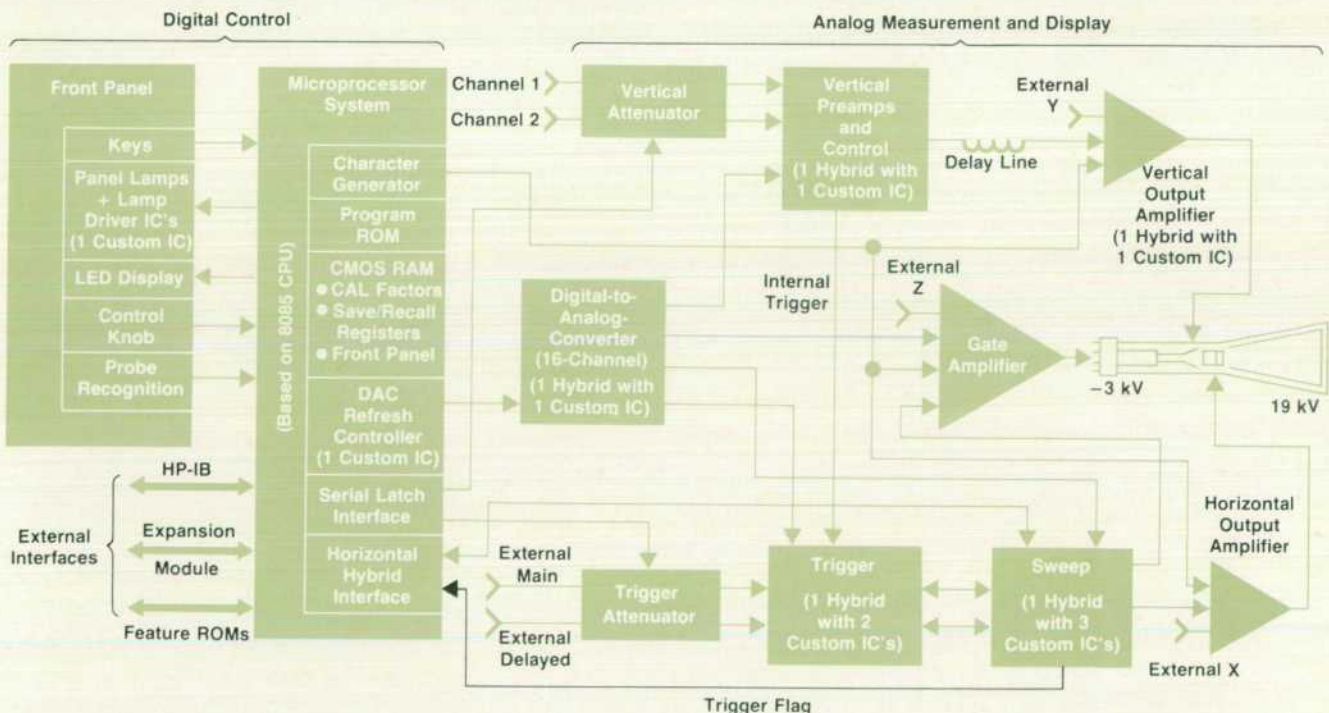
Digital Control

Analog Measurement and Display

Front Panel

Keys

Panel Lamps + Lamp Driver IC's (1 Custom IC)

LED Display

Control Knob

Probe Recognition

Microprocessor System

(Based on 8085 CPU)

Character Generator

Program ROM

CMOS RAM
● CAL Factors
● Save/Recall Registers
● Front Panel

DAC Refresh Controller (1 Custom IC)

Serial Latch Interface

Horizontal Hybrid Interface

HP-IB

External Interfaces

Expansion Module

Feature ROMs

Channel 1

Channel 2

Vertical Attenuator

Vertical Preamps and Control (1 Hybrid with 1 Custom IC)

Delay Line

External Y

Vertical Output Amplifier (1 Hybrid with 1 Custom IC)

Internal Trigger

External Z

Digital-to-Analog-Converter (16-Channel) (1 Hybrid with 1 Custom IC)

Gate Amplifier

−3 kV

19 kV

Horizontal Output Amplifier

External Main

External Delayed

Trigger Attenuator

Trigger (1 Hybrid with 2 Custom IC's)

Sweep (1 Hybrid with 3 Custom IC's)

External X

Trigger Flag